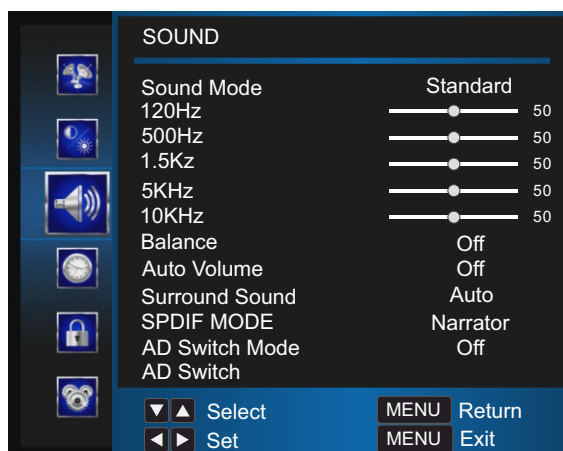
SOUND

| | |
|---|---|
| Sound Mode | Standard |
| 120Hz | 50 |
| 500Hz | 50 |
| 1.5Kz | 50 |
| 5KHz | 50 |
| 10KHz | 50 |
| Balance | Off |
| Auto Volume | Off |
| Surround Sound | Auto |
| SPDIF MODE | Narrator |
| AD Switch Mode | Off |
| AD Switch | |

▼▲ Select MENU Return
◀▶ Set MENU Exit